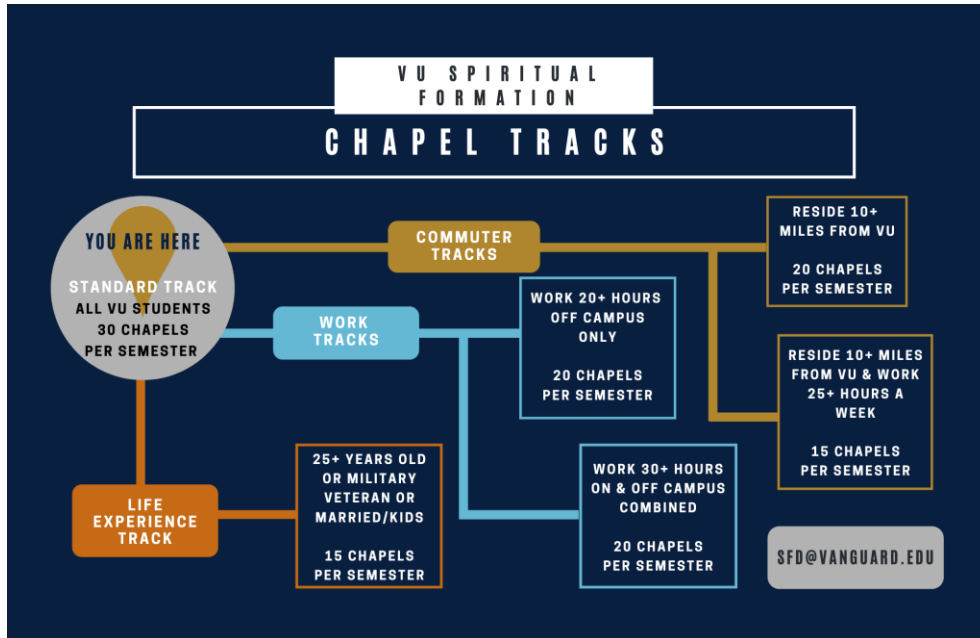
VU SPIRITUAL FORMATION

CHAPEL TRACKS

YOU ARE HERE

STANDARD TRACK
ALL VU STUDENTS
30 CHAPELS PER SEMESTER

COMMUTER TRACKS

RESIDE 10+ MILES FROM VU

20 CHAPELS PER SEMESTER

RESIDE 10+ MILES FROM VU & WORK 25+ HOURS A WEEK

15 CHAPELS PER SEMESTER

WORK TRACKS

WORK 20+ HOURS OFF CAMPUS ONLY

20 CHAPELS PER SEMESTER

WORK 30+ HOURS ON & OFF CAMPUS COMBINED

20 CHAPELS PER SEMESTER

LIFE EXPERIENCE TRACK

25+ YEARS OLD OR MILITARY VETERAN OR MARRIED/KIDS

15 CHAPELS PER SEMESTER

SFD@VANGUARD.EDU